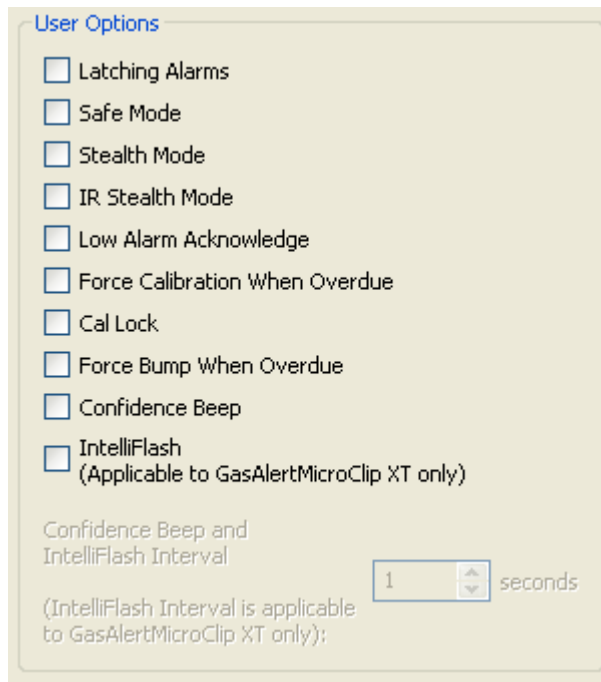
User Options

Latching Alarms

Safe Mode

Stealth Mode

IR Stealth Mode

Low Alarm Acknowledge

Force Calibration When Overdue

Cal Lock

Force Bump When Overdue

Confidence Beep

IntelliFlash
(Applicable to GasAlertMicroClip XT only)

Confidence Beep and IntelliFlash Interval

(IntelliFlash Interval is applicable to GasAlertMicroClip XT only):

1 seconds